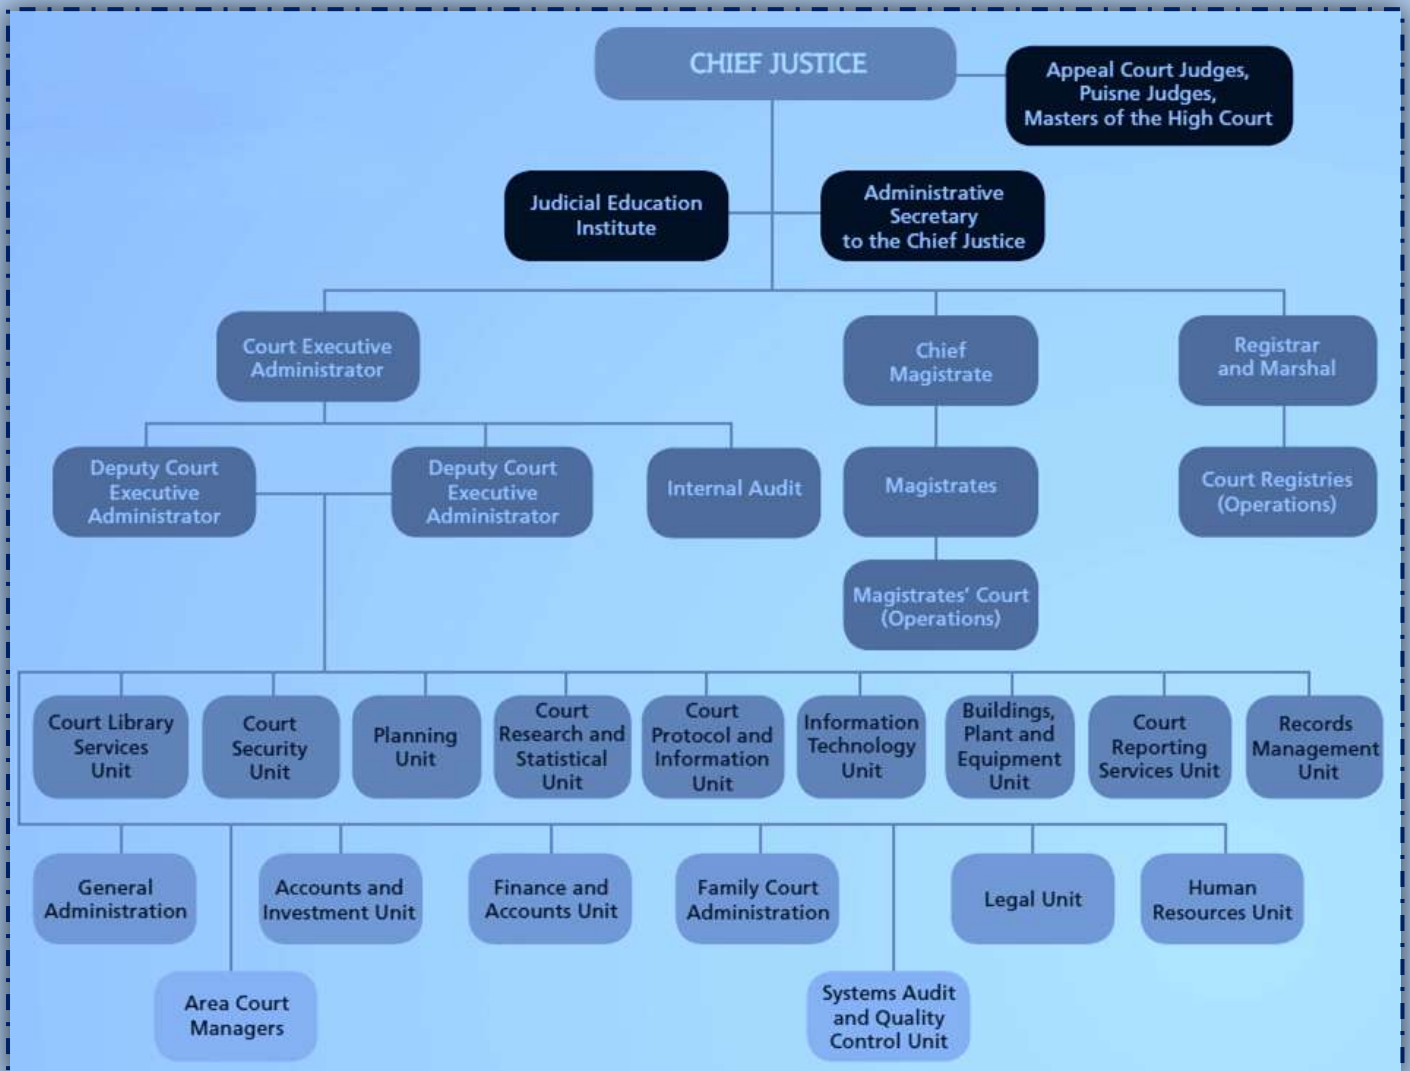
CHIEF JUSTICE

Appeal Court Judges, Puisne Judges, Masters of the High Court

Judicial Education Institute

Administrative Secretary to the Chief Justice

Court Executive Administrator

Chief Magistrate

Registrar and Marshal

Deputy Court Executive Administrator

Deputy Court Executive Administrator

Internal Audit

Magistrates

Court Registries (Operations)

Magistrates' Court (Operations)

Court Library Services Unit

Court Security Unit

Planning Unit

Court Research and Statistical Unit

Court Protocol and Information Unit

Information Technology Unit

Buildings, Plant and Equipment Unit

Court Reporting Services Unit

Records Management Unit

General Administration

Accounts and Investment Unit

Finance and Accounts Unit

Family Court Administration

Legal Unit

Human Resources Unit

Area Court Managers

Systems Audit and Quality Control Unit